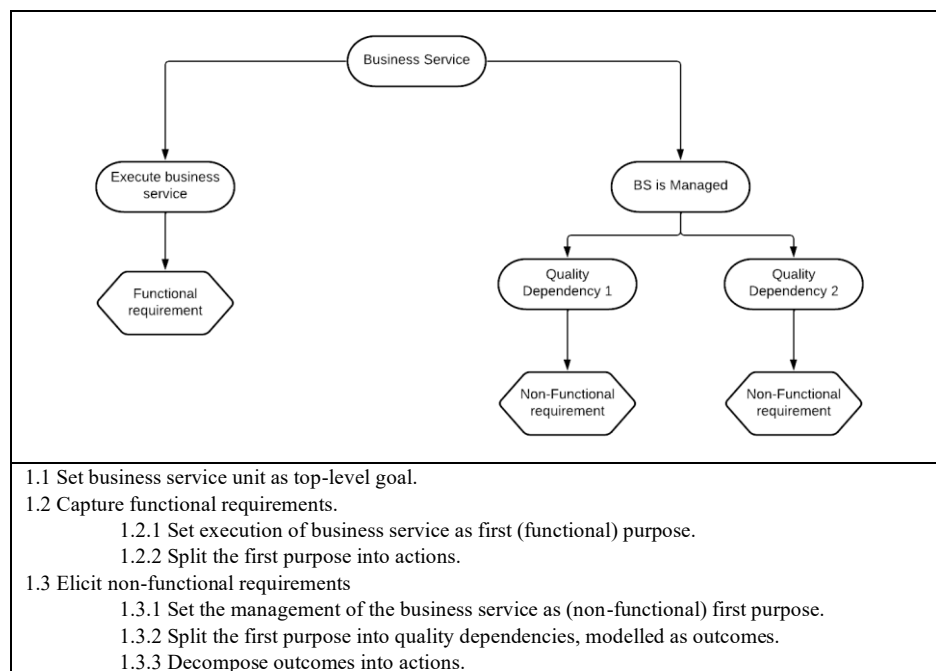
Business Service

Execute business service

BS is Managed

Functional requirement

Quality Dependency 1

Quality Dependency 2

Non-Functional requirement

Non-Functional requirement

1.1 Set business service unit as top-level goal.

1.2 Capture functional requirements.

1.2.1 Set execution of business service as first (functional) purpose.

1.2.2 Split the first purpose into actions.

1.3 Elicit non-functional requirements

1.3.1 Set the management of the business service as (non-functional) first purpose.

1.3.2 Split the first purpose into quality dependencies, modelled as outcomes.

1.3.3 Decompose outcomes into actions.